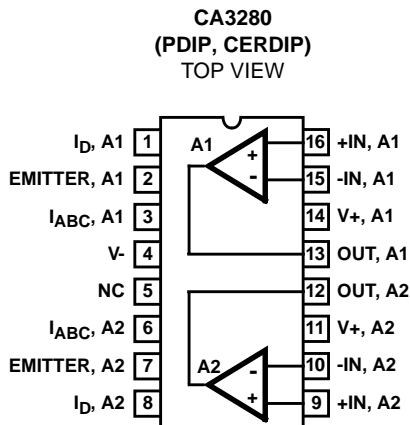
CA3280
(PDIP, CERDIP)
TOP VIEW

$I_D$, A1 1
EMITTER, A1 2
$I_{ABC}$, A1 3
V- 4
NC 5
$I_{ABC}$, A2 6
EMITTER, A2 7
$I_D$, A2 8

A1
+
-

16 +IN, A1
15 -IN, A1
14 V+, A1
13 OUT, A1
12 OUT, A2
11 V+, A2
10 -IN, A2
9 +IN, A2

A2
-
+